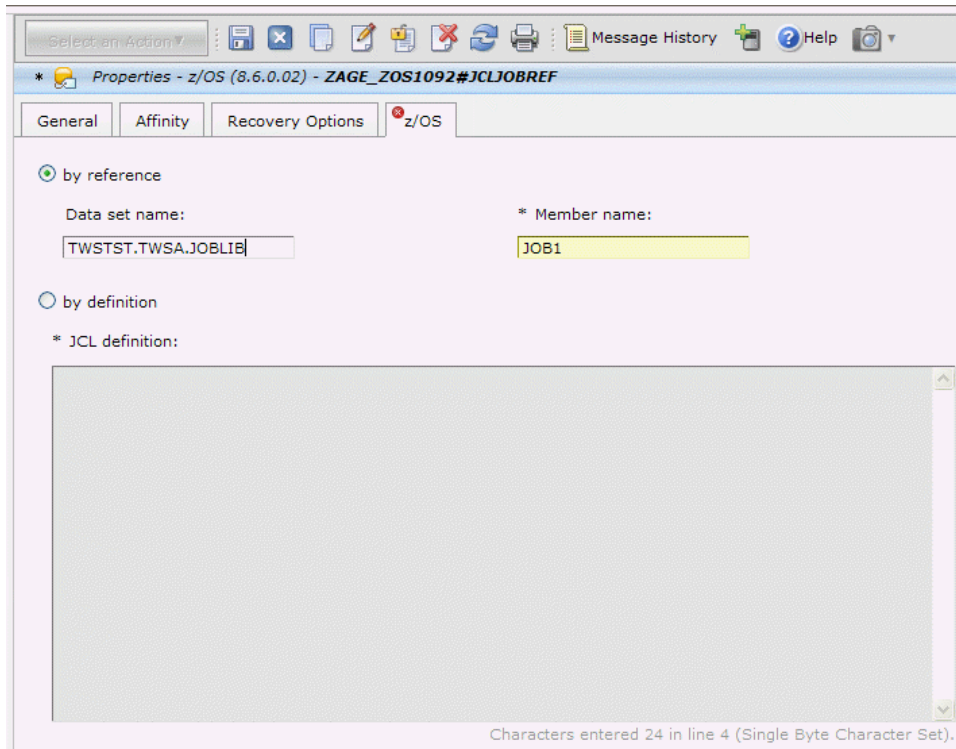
Select an Action ▾ Message History Help

* Properties - z/OS (8.6.0.02) - ZAGE_ZOS1092#JCLJOBREF

General | Affinity | Recovery Options | z/OS

by reference

Data set name:
TWSTST.TWSA.JOBLIB

* Member name:
JOB1

by definition

* JCL definition:

Characters entered 24 in line 4 (Single Byte Character Set).